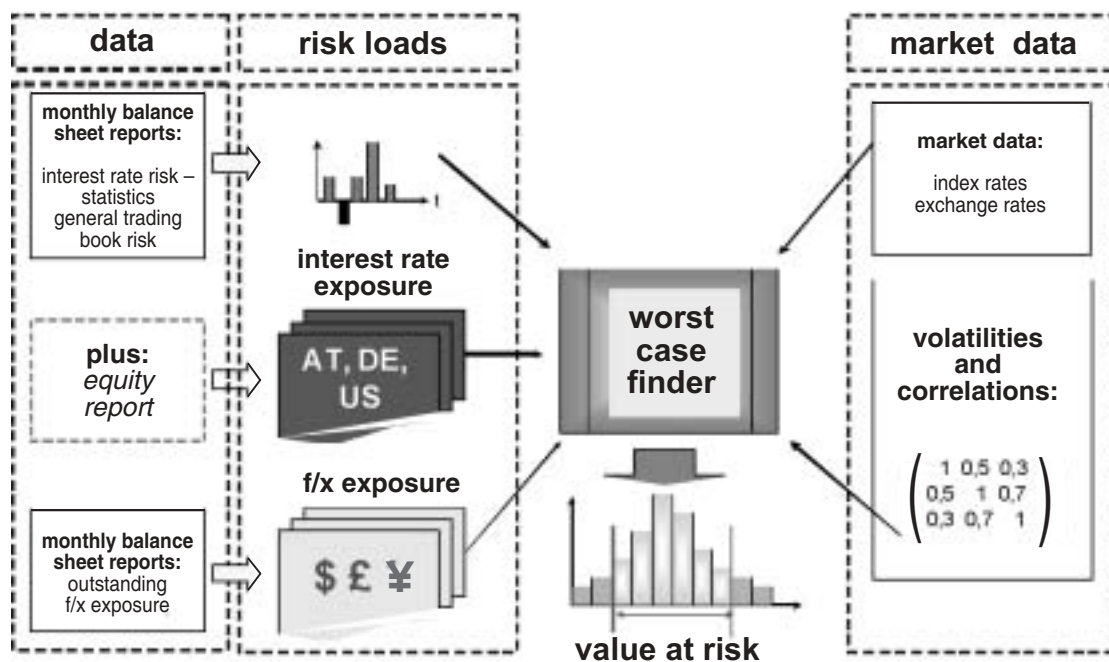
data

monthly balance sheet reports:

interest rate risk – statistics general trading book risk

plus:
equity report

monthly balance sheet reports:
outstanding f/x exposure

risk loads

interest rate exposure

AT, DE, US

f/x exposure

$ £ ¥

worst case finder

value at risk

market data

market data:

index rates
exchange rates

volatilities and correlations:

$\begin{pmatrix} 1 & 0,5 & 0,3 \\ 0,5 & 1 & 0,7 \\ 0,3 & 0,7 & 1 \end{pmatrix}$